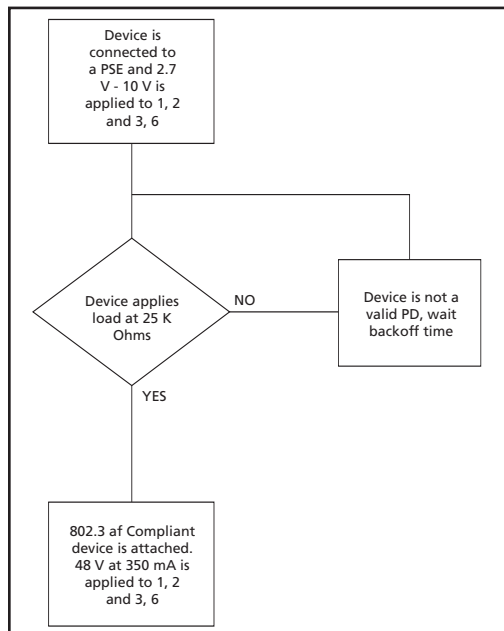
Device is connected to a PSE and 2.7 V - 10 V is applied to 1, 2 and 3, 6

Device applies load at 25 K Ohms

NO

Device is not a valid PD, wait backoff time

YES

802.3 af Compliant device is attached. 48 V at 350 mA is applied to 1, 2 and 3, 6